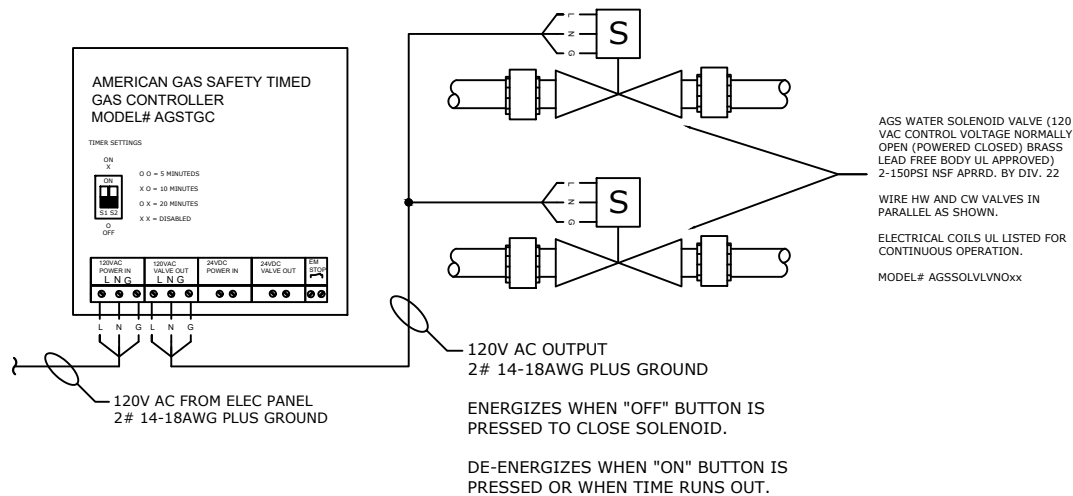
AMERICAN GAS SAFETY TIMED GAS CONTROLLER
MODEL# AGSTGC

TIMER SETTINGS

ON
X
ON
S1 S2
O
OFF

O O = 5 MINUTEDS
X O = 10 MINUTES
O X = 20 MINUTES
X X = DISABLED

120VAC POWER IN
L N G

120VAC VALVE OUT
L N G

24VDC POWER IN

24VDC VALVE OUT

EM STOP

L N G L N G

L
N
G
S

L
N
G
S

AGS WATER SOLENOID VALVE (120 VAC CONTROL VOLTAGE NORMALLY OPEN (POWERED CLOSED) BRASS LEAD FREE BODY UL APPROVED) 2-150PSI NSF APRRD. BY DIV. 22

WIRE HW AND CW VALVES IN PARALLEL AS SHOWN.

ELECTRICAL COILS UL LISTED FOR CONTINUOUS OPERATION.

MODEL# AGSSOLVLVNOxx

120V AC OUTPUT
2# 14-18AWG PLUS GROUND

ENERGIZES WHEN "OFF" BUTTON IS PRESSED TO CLOSE SOLENOID.

DE-ENERGIZES WHEN "ON" BUTTON IS PRESSED OR WHEN TIME RUNS OUT.

120V AC FROM ELEC PANEL
2# 14-18AWG PLUS GROUND